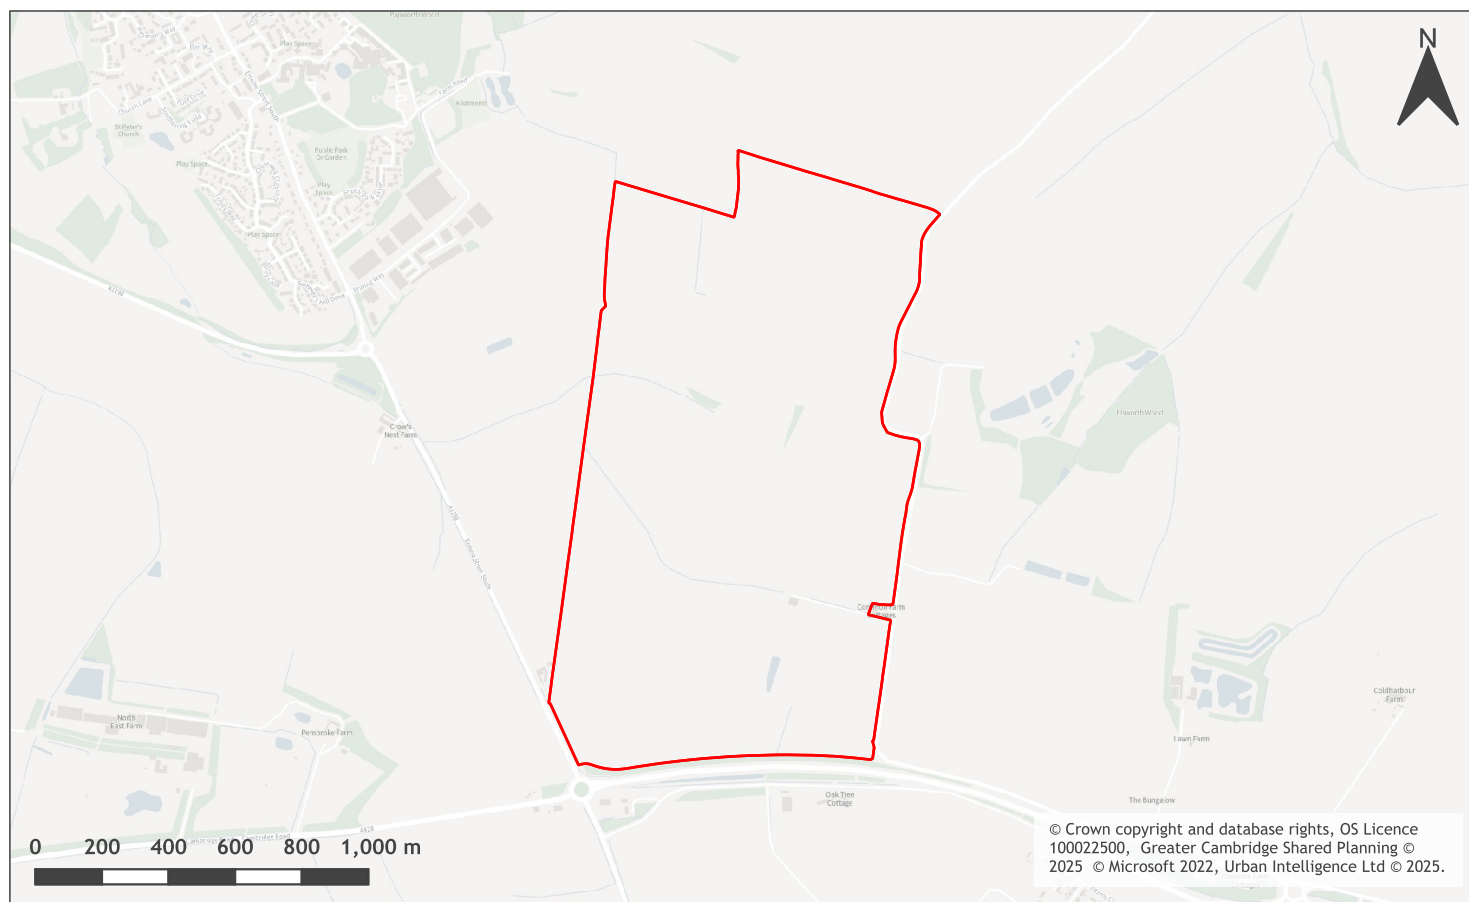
N

Papworth Wood
Elm Way
Play Space
Church Lane
St Peter's Church
Play Space
Public Park Or Garden
Play Space
Allotments
Play Space
A1198
Crow's Nest Farm
Ermine Street South
Pear Wood
Fieldsworth Wood
Common Farm Barns
North East Farm
Pembroke Farm
Oak Tree Cottage
The Bungalow
Lawn Farm
Coldharbour Farm
A428

0 200 400 600 800 1,000 m

© Crown copyright and database rights, OS Licence 100022500, Greater Cambridge Shared Planning © 2025 © Microsoft 2022, Urban Intelligence Ltd © 2025.